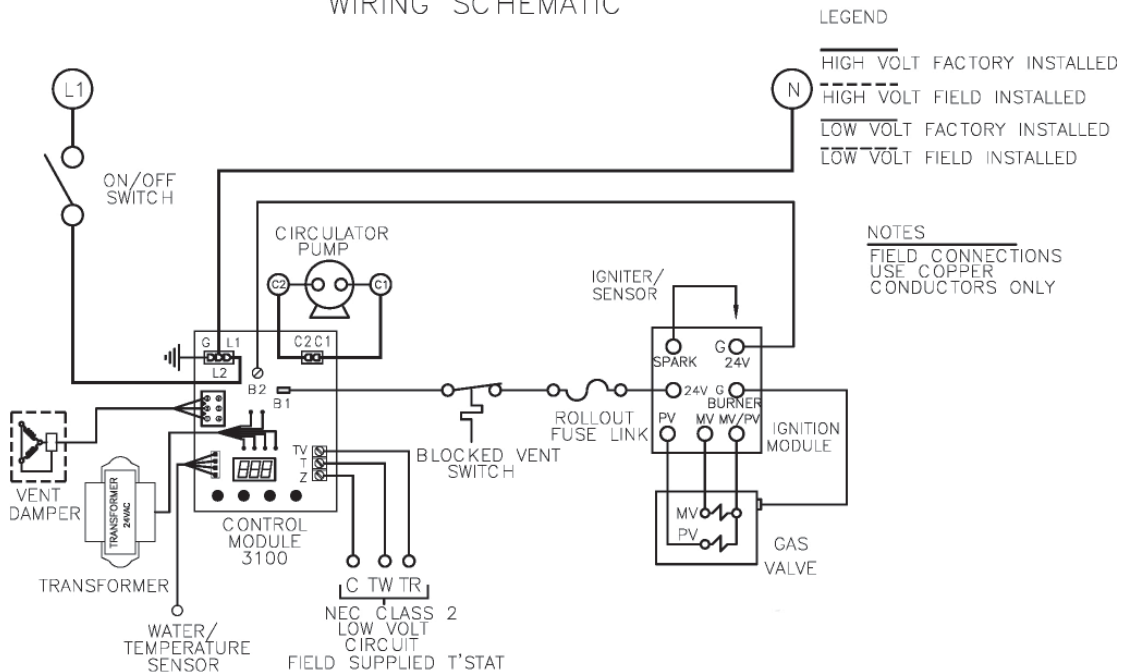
WIRING SCHEMATIC

LEGEND

HIGH VOLT FACTORY INSTALLED
HIGH VOLT FIELD INSTALLED
LOW VOLT FACTORY INSTALLED
LOW VOLT FIELD INSTALLED

NOTES
FIELD CONNECTIONS USE COPPER CONDUCTORS ONLY

L1

N

ON/OFF SWITCH

CIRCULATOR PUMP

C2 C1

IGNITER/ SENSOR

G L1
L2

C2 C1

B2
B1

SPARK

G 24V

24V

G BURNER

PV MV MV/PV

IGNITION MODULE

ROLLOUT FUSE LINK

BLOCKED VENT SWITCH

TV
T
Z

888

VENT DAMPER

TRANSFORMER 24VAC

CONTROL MODULE 3100

MV
PV

GAS VALVE

TRANSFORMER

C TW TR

NEC CLASS 2 LOW VOLT CIRCUIT
FIELD SUPPLIED T'STAT

WATER/ TEMPERATURE SENSOR